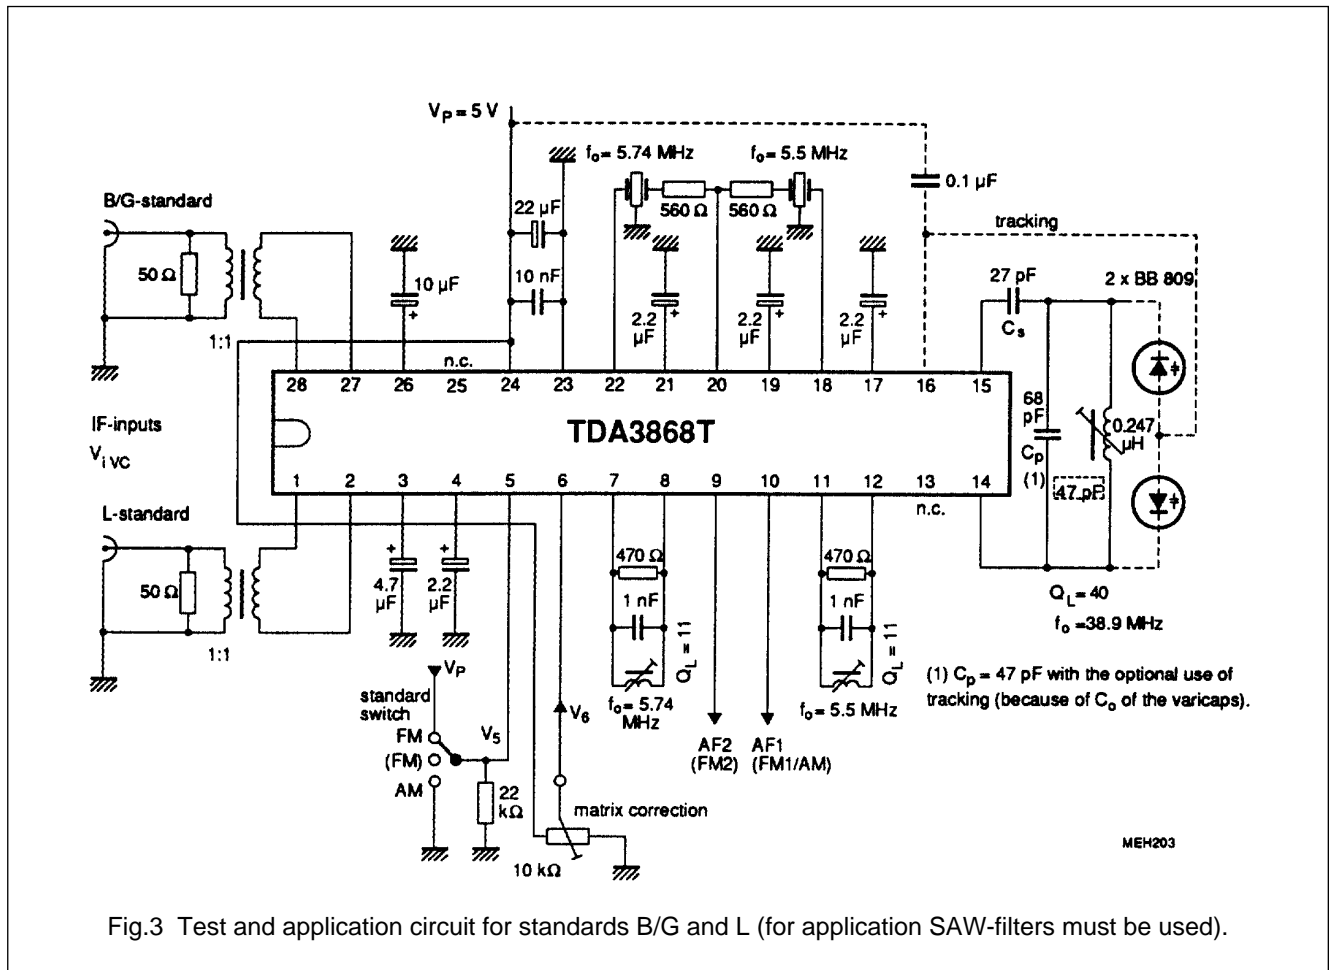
$V_P = 5$ V

$f_o = 5.74$ MHz

$f_o = 5.5$ MHz

0.1 μF

B/G-standard

22 μF

560 Ω

560 Ω

tracking

10 nF

27 pF

2 x BB 809

50 Ω

10 μF

2.2 μF

2.2 μF

2.2 μF

$C_s$

1:1

n.c.

28 27 26 25 24 23 22 21 20 19 18 17 16 15

IF-inputs

$V_{i\ VC}$

TDA3868T

68 pF

$C_p$

(1)

0.247 μH

47 pF

1 2 3 4 5 6 7 8 9 10 11 12 13 14

L-standard

n.c.

470 Ω

470 Ω

50 Ω

4.7 μF

2.2 μF

1 nF

1 nF

$Q_L = 40$

$f_o = 38.9$ MHz

$Q_L = 11$

$Q_L = 11$

1:1

$V_P$

standard switch

$V_6$

$f_o = 5.74$ MHz

$f_o = 5.5$ MHz

(1) $C_p = 47$ pF with the optional use of tracking (because of $C_o$ of the varicaps).

FM

(FM)

AM

$V_5$

AF2 (FM2)

AF1 (FM1/AM)

22 kΩ

matrix correction

10 kΩ

MEH203

Fig.3 Test and application circuit for standards B/G and L (for application SAW-filters must be used).